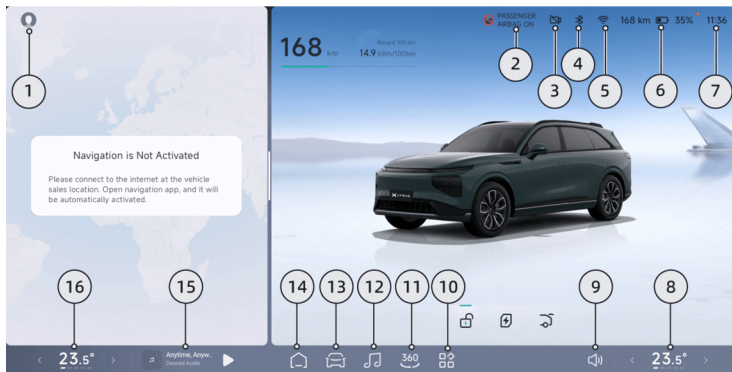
1

Navigation is Not Activated

Please connect to the internet at the vehicle sales location. Open navigation app, and it will be automatically activated.

168 km

Recent 100 km

14.9 kWh/100km

PASSENGER AIRBAG ON

168 km 35% 11:36

2 3 4 5 6 7

16 15 14 13 12 11 10 9 8

360

‹ 23.5° ›

Anytime, Anyw.. Desired Audio

‹ 23.5° ›